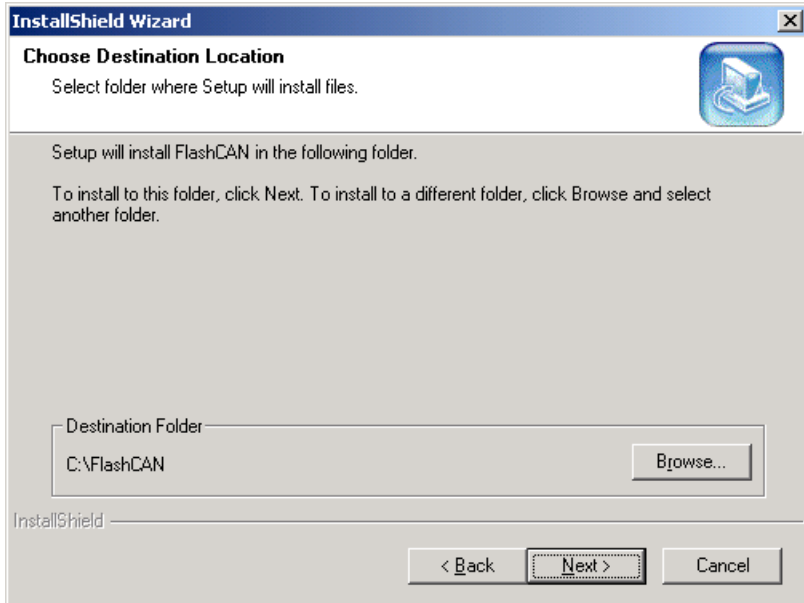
InstallShield Wizard

Choose Destination Location

Select folder where Setup will install files.

Setup will install FlashCAN in the following folder.

To install to this folder, click Next. To install to a different folder, click Browse and select another folder.

Destination Folder

C:\FlashCAN

Browse...

InstallShield

< Back

Next >

Cancel